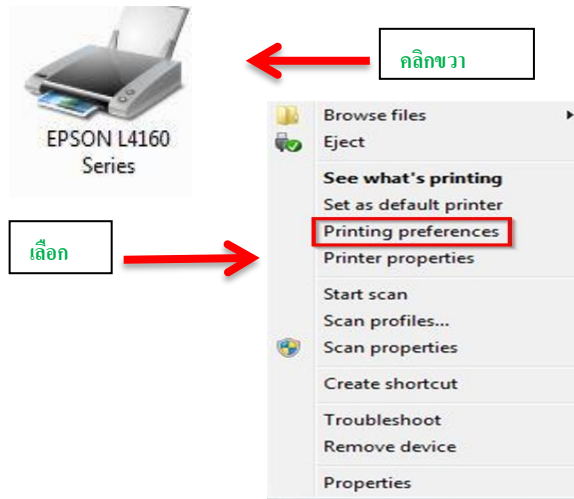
EPSON L4160 Series

คลิกขวา

เลือก

Browse files
Eject

See what's printing
Set as default printer
Printing preferences
Printer properties

Start scan
Scan profiles...
Scan properties

Create shortcut

Troubleshoot
Remove device

Properties